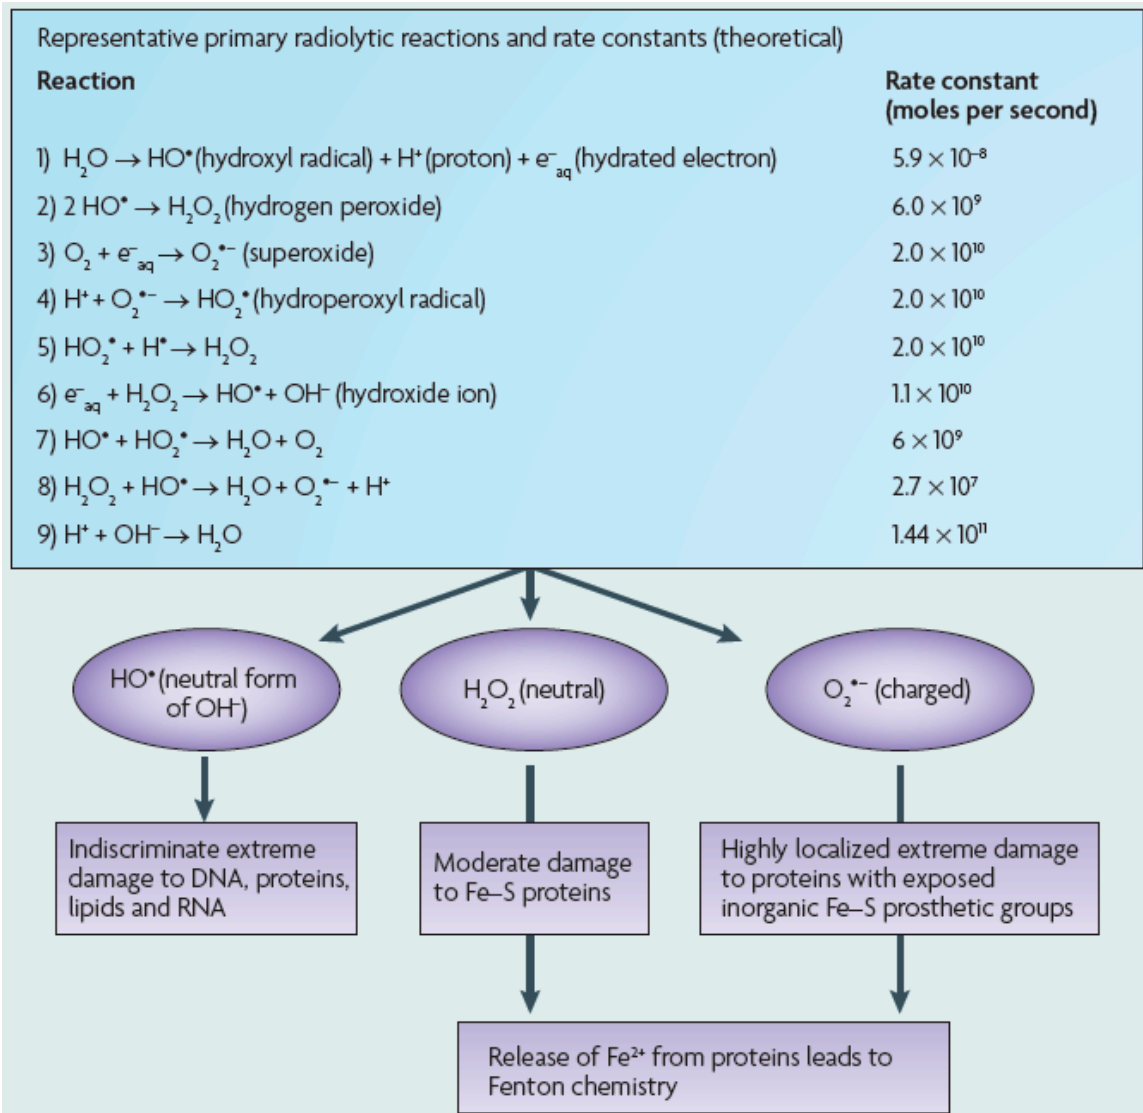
Representative primary radiolytic reactions and rate constants (theoretical)

| Reaction | Rate constant (moles per second) |
|---|---|
| 1) $H_2O \rightarrow HO^{\bullet}$(hydroxyl radical) + $H^+$(proton) + $e^-_{aq}$(hydrated electron) | $5.9 \times 10^{-8}$ |
| 2) $2\ HO^{\bullet} \rightarrow H_2O_2$(hydrogen peroxide) | $6.0 \times 10^{9}$ |
| 3) $O_2 + e^-_{aq} \rightarrow O_2^{\bullet -}$ (superoxide) | $2.0 \times 10^{10}$ |
| 4) $H^+ + O_2^{\bullet -} \rightarrow HO_2^{\bullet}$(hydroperoxyl radical) | $2.0 \times 10^{10}$ |
| 5) $HO_2^{\bullet} + H^{\bullet} \rightarrow H_2O_2$ | $2.0 \times 10^{10}$ |
| 6) $e^-_{aq} + H_2O_2 \rightarrow HO^{\bullet} + OH^-$ (hydroxide ion) | $1.1 \times 10^{10}$ |
| 7) $HO^{\bullet} + HO_2^{\bullet} \rightarrow H_2O + O_2$ | $6 \times 10^{9}$ |
| 8) $H_2O_2 + HO^{\bullet} \rightarrow H_2O + O_2^{\bullet -} + H^+$ | $2.7 \times 10^{7}$ |
| 9) $H^+ + OH^- \rightarrow H_2O$ | $1.44 \times 10^{11}$ |

$HO^{\bullet}$(neutral form of $OH^-$)

$H_2O_2$ (neutral)

$O_2^{\bullet -}$ (charged)

Indiscriminate extreme damage to DNA, proteins, lipids and RNA

Moderate damage to Fe–S proteins

Highly localized extreme damage to proteins with exposed inorganic Fe–S prosthetic groups

Release of $Fe^{2+}$ from proteins leads to Fenton chemistry